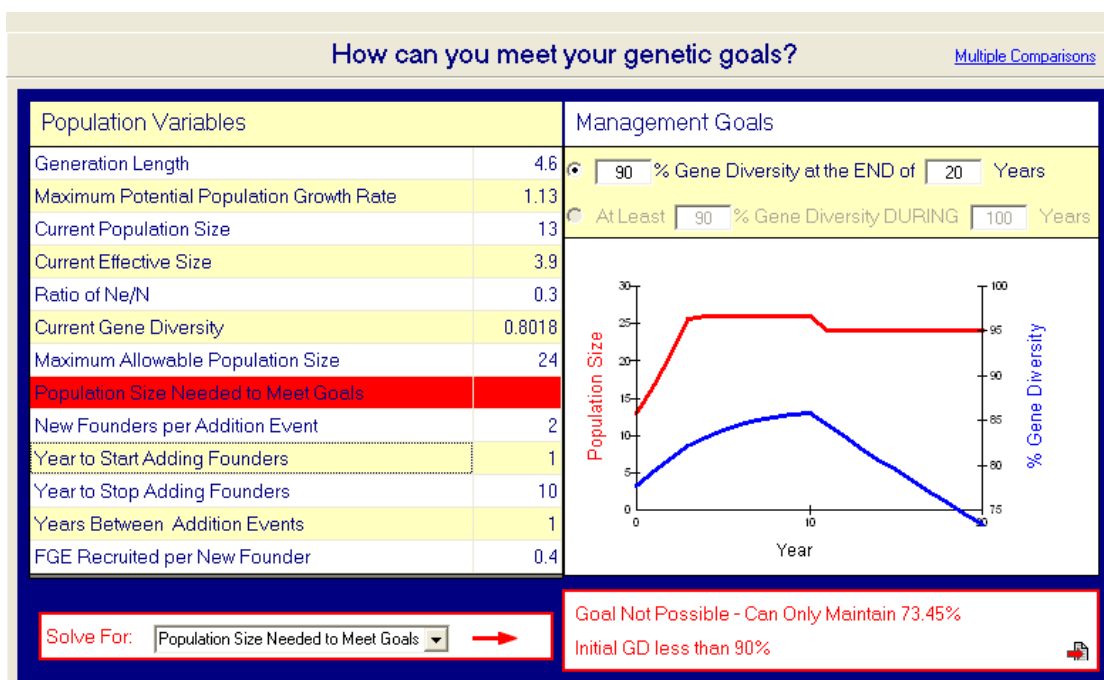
How can you meet your genetic goals?

Multiple Comparisons

| Population Variables | |
|---|---|
| Generation Length | 4.6 |
| Maximum Potential Population Growth Rate | 1.13 |
| Current Population Size | 13 |
| Current Effective Size | 3.9 |
| Ratio of Ne/N | 0.3 |
| Current Gene Diversity | 0.8018 |
| Maximum Allowable Population Size | 24 |
| Population Size Needed to Meet Goals | |
| New Founders per Addition Event | 2 |
| Year to Start Adding Founders | 1 |
| Year to Stop Adding Founders | 10 |
| Years Between Addition Events | 1 |
| FGE Recruited per New Founder | 0.4 |

Management Goals

90 % Gene Diversity at the END of 20 Years

At Least 90 % Gene Diversity DURING 100 Years

30
25
20
15
10
5
0
Population Size
100
95
90
85
80
75
70
% Gene Diversity
0
10
20
Year

Solve For: Population Size Needed to Meet Goals

Goal Not Possible - Can Only Maintain 73.45%

Initial GD less than 90%